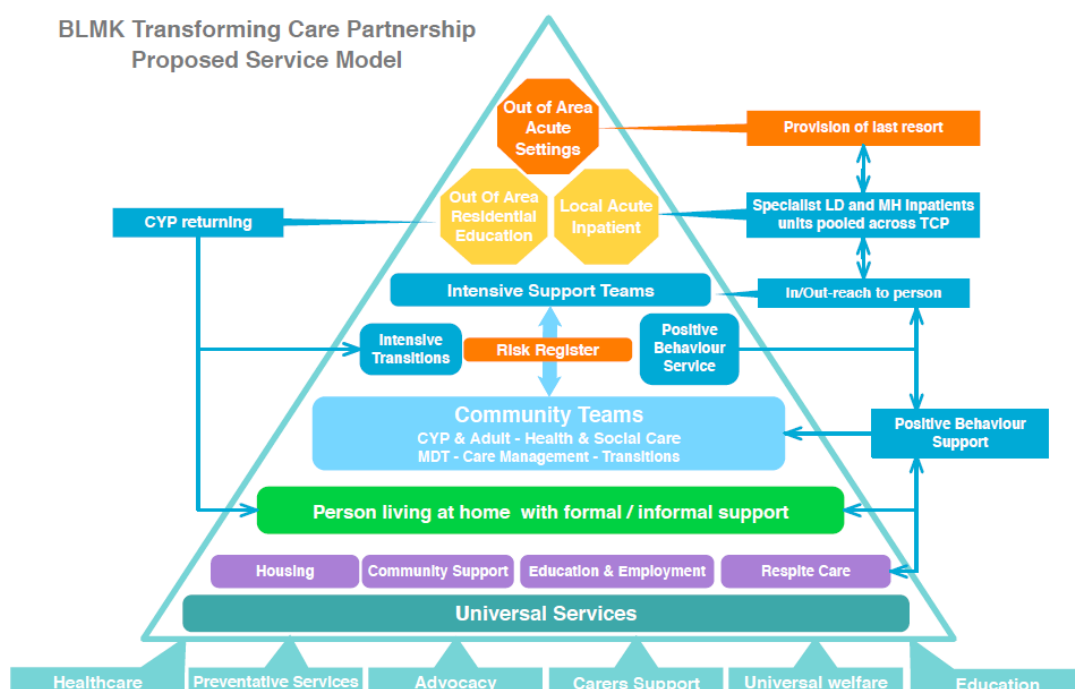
BLMK Transforming Care Partnership
Proposed Service Model

Out of Area Acute Settings

Provision of last resort

Out Of Area Residential Education

Local Acute Inpatient

CYP returning

Specialist LD and MH inpatients units pooled across TCP

Intensive Support Teams

In/Out-reach to person

Intensive Transitions

Risk Register

Positive Behaviour Service

Community Teams
CYP & Adult - Health & Social Care
MDT - Care Management - Transitions

Positive Behaviour Support

Person living at home with formal / informal support

Housing

Community Support

Education & Employment

Respite Care

Universal Services

Healthcare

Preventative Services

Advocacy

Carers Support

Universal welfare

Education